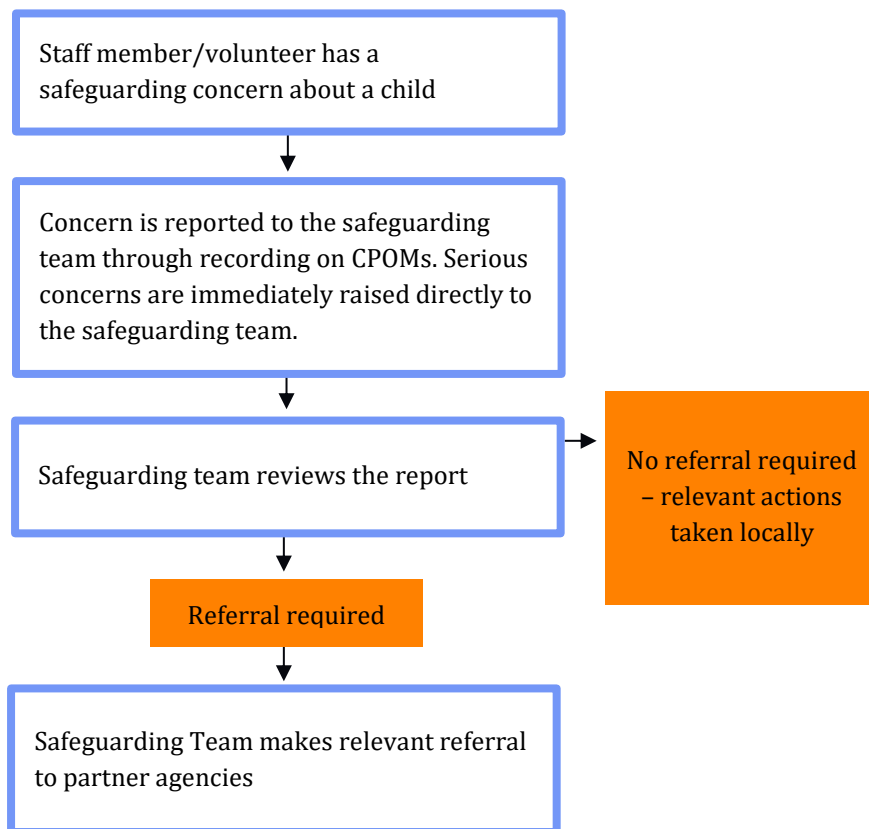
Staff member/volunteer has a safeguarding concern about a child

Concern is reported to the safeguarding team through recording on CPOMs. Serious concerns are immediately raised directly to the safeguarding team.

Safeguarding team reviews the report

No referral required – relevant actions taken locally

Referral required

Safeguarding Team makes relevant referral to partner agencies